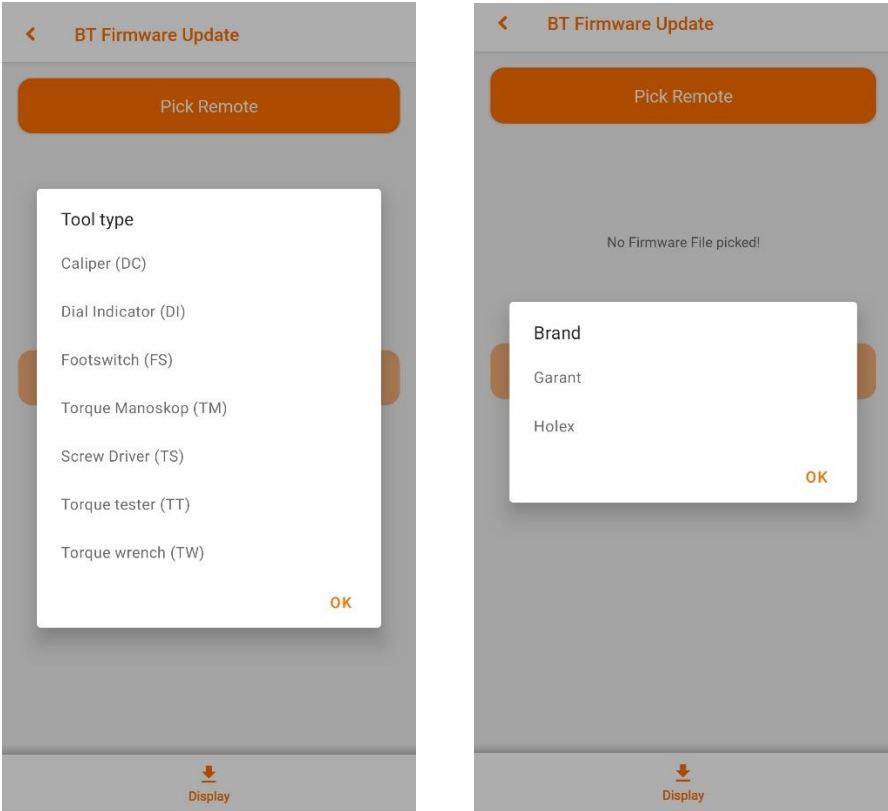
BT Firmware Update

Pick Remote

Tool type

Caliper (DC)

Dial Indicator (DI)

Footswitch (FS)

Torque Manoskop (TM)

Screw Driver (TS)

Torque tester (TT)

Torque wrench (TW)

OK

Display

BT Firmware Update

Pick Remote

No Firmware File picked!

Brand

Garant

Holex

OK

Display